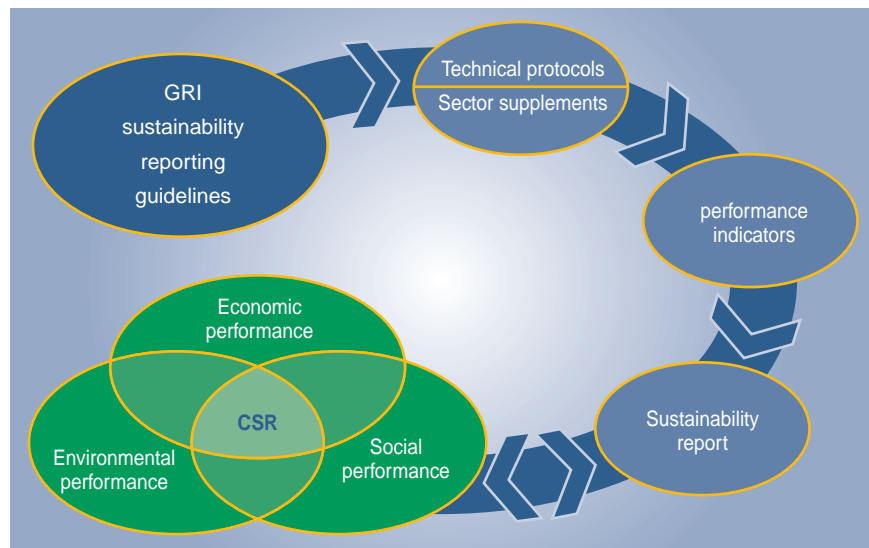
GRI sustainability reporting guidelines

Technical protocols

Sector supplements

performance indicators

Sustainability report

Economic performance

CSR

Environmental performance

Social performance